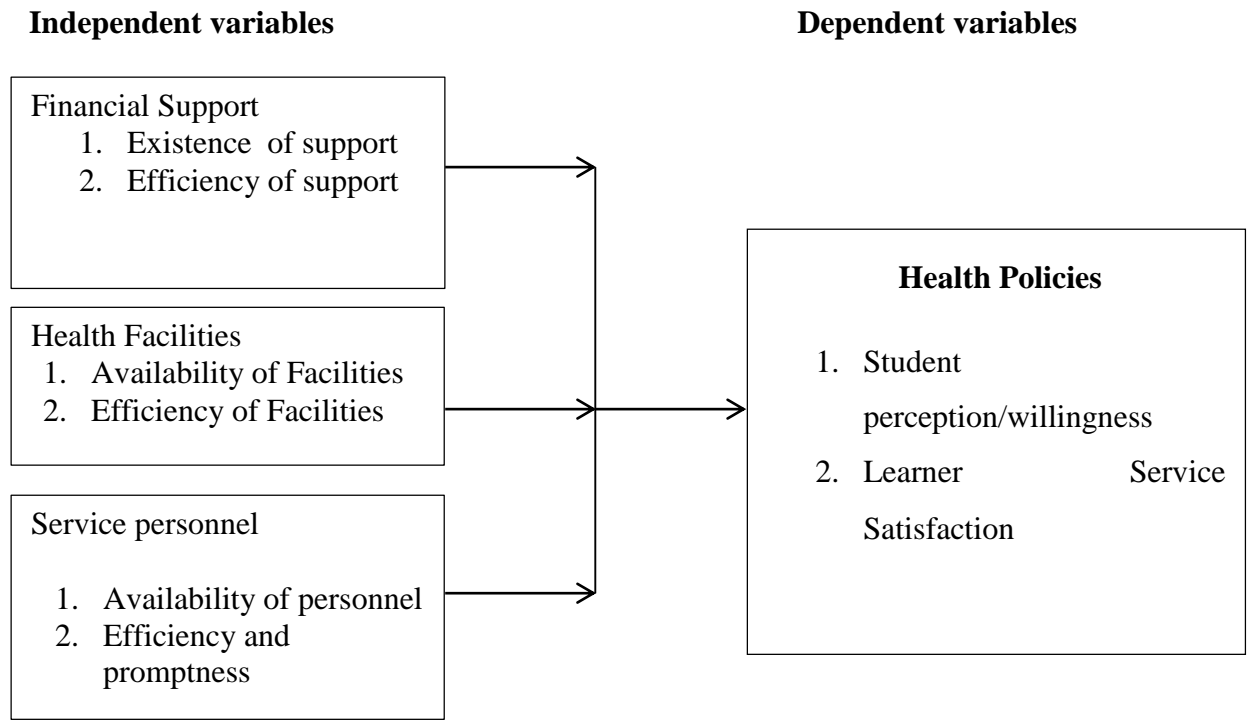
**Independent variables**

**Dependent variables**

Financial Support
1. Existence of support
2. Efficiency of support

Health Facilities
1. Availability of Facilities
2. Efficiency of Facilities

Service personnel
1. Availability of personnel
2. Efficiency and promptness

**Health Policies**
1. Student perception/willingness
2. Learner Service Satisfaction